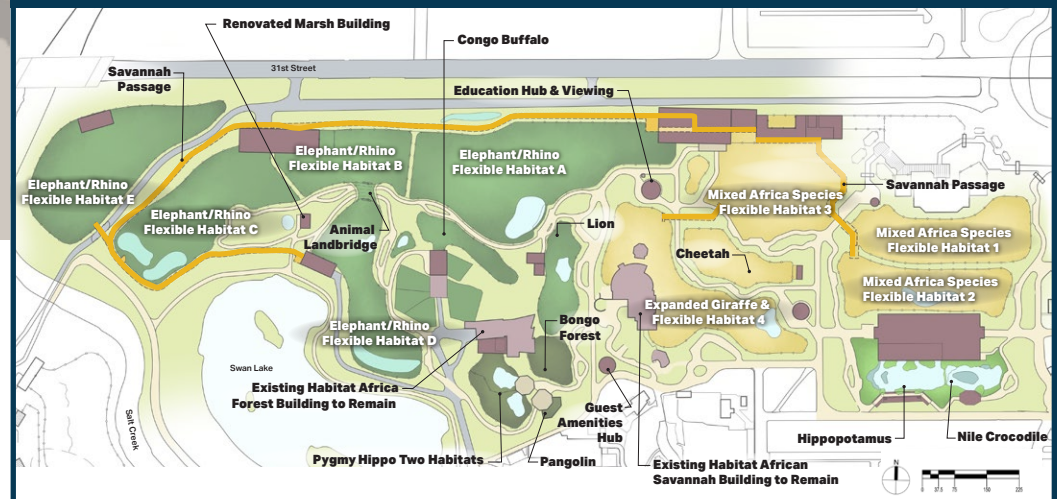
Renovated Marsh Building

Congo Buffalo

Savannah Passage

31st Street

Education Hub & Viewing

Elephant/Rhino Flexible Habitat B

Elephant/Rhino Flexible Habitat A

Elephant/Rhino Flexible Habitat E

Mixed Africa Species Flexible Habitat 3

Savannah Passage

Elephant/Rhino Flexible Habitat C

Animal Landbridge

Lion

Mixed Africa Species Flexible Habitat 1

Cheetah

Mixed Africa Species Flexible Habitat 2

Expanded Giraffe & Flexible Habitat 4

Elephant/Rhino Flexible Habitat D

Bongo Forest

Swan Lake

Existing Habitat Africa Forest Building to Remain

Guest Amenities Hub

Salt Creek

Hippopotamus

Nile Crocodile

Pygmy Hippo Two Habitats

Pangolin

Existing Habitat African Savannah Building to Remain

N

0 37.5 75 150 225